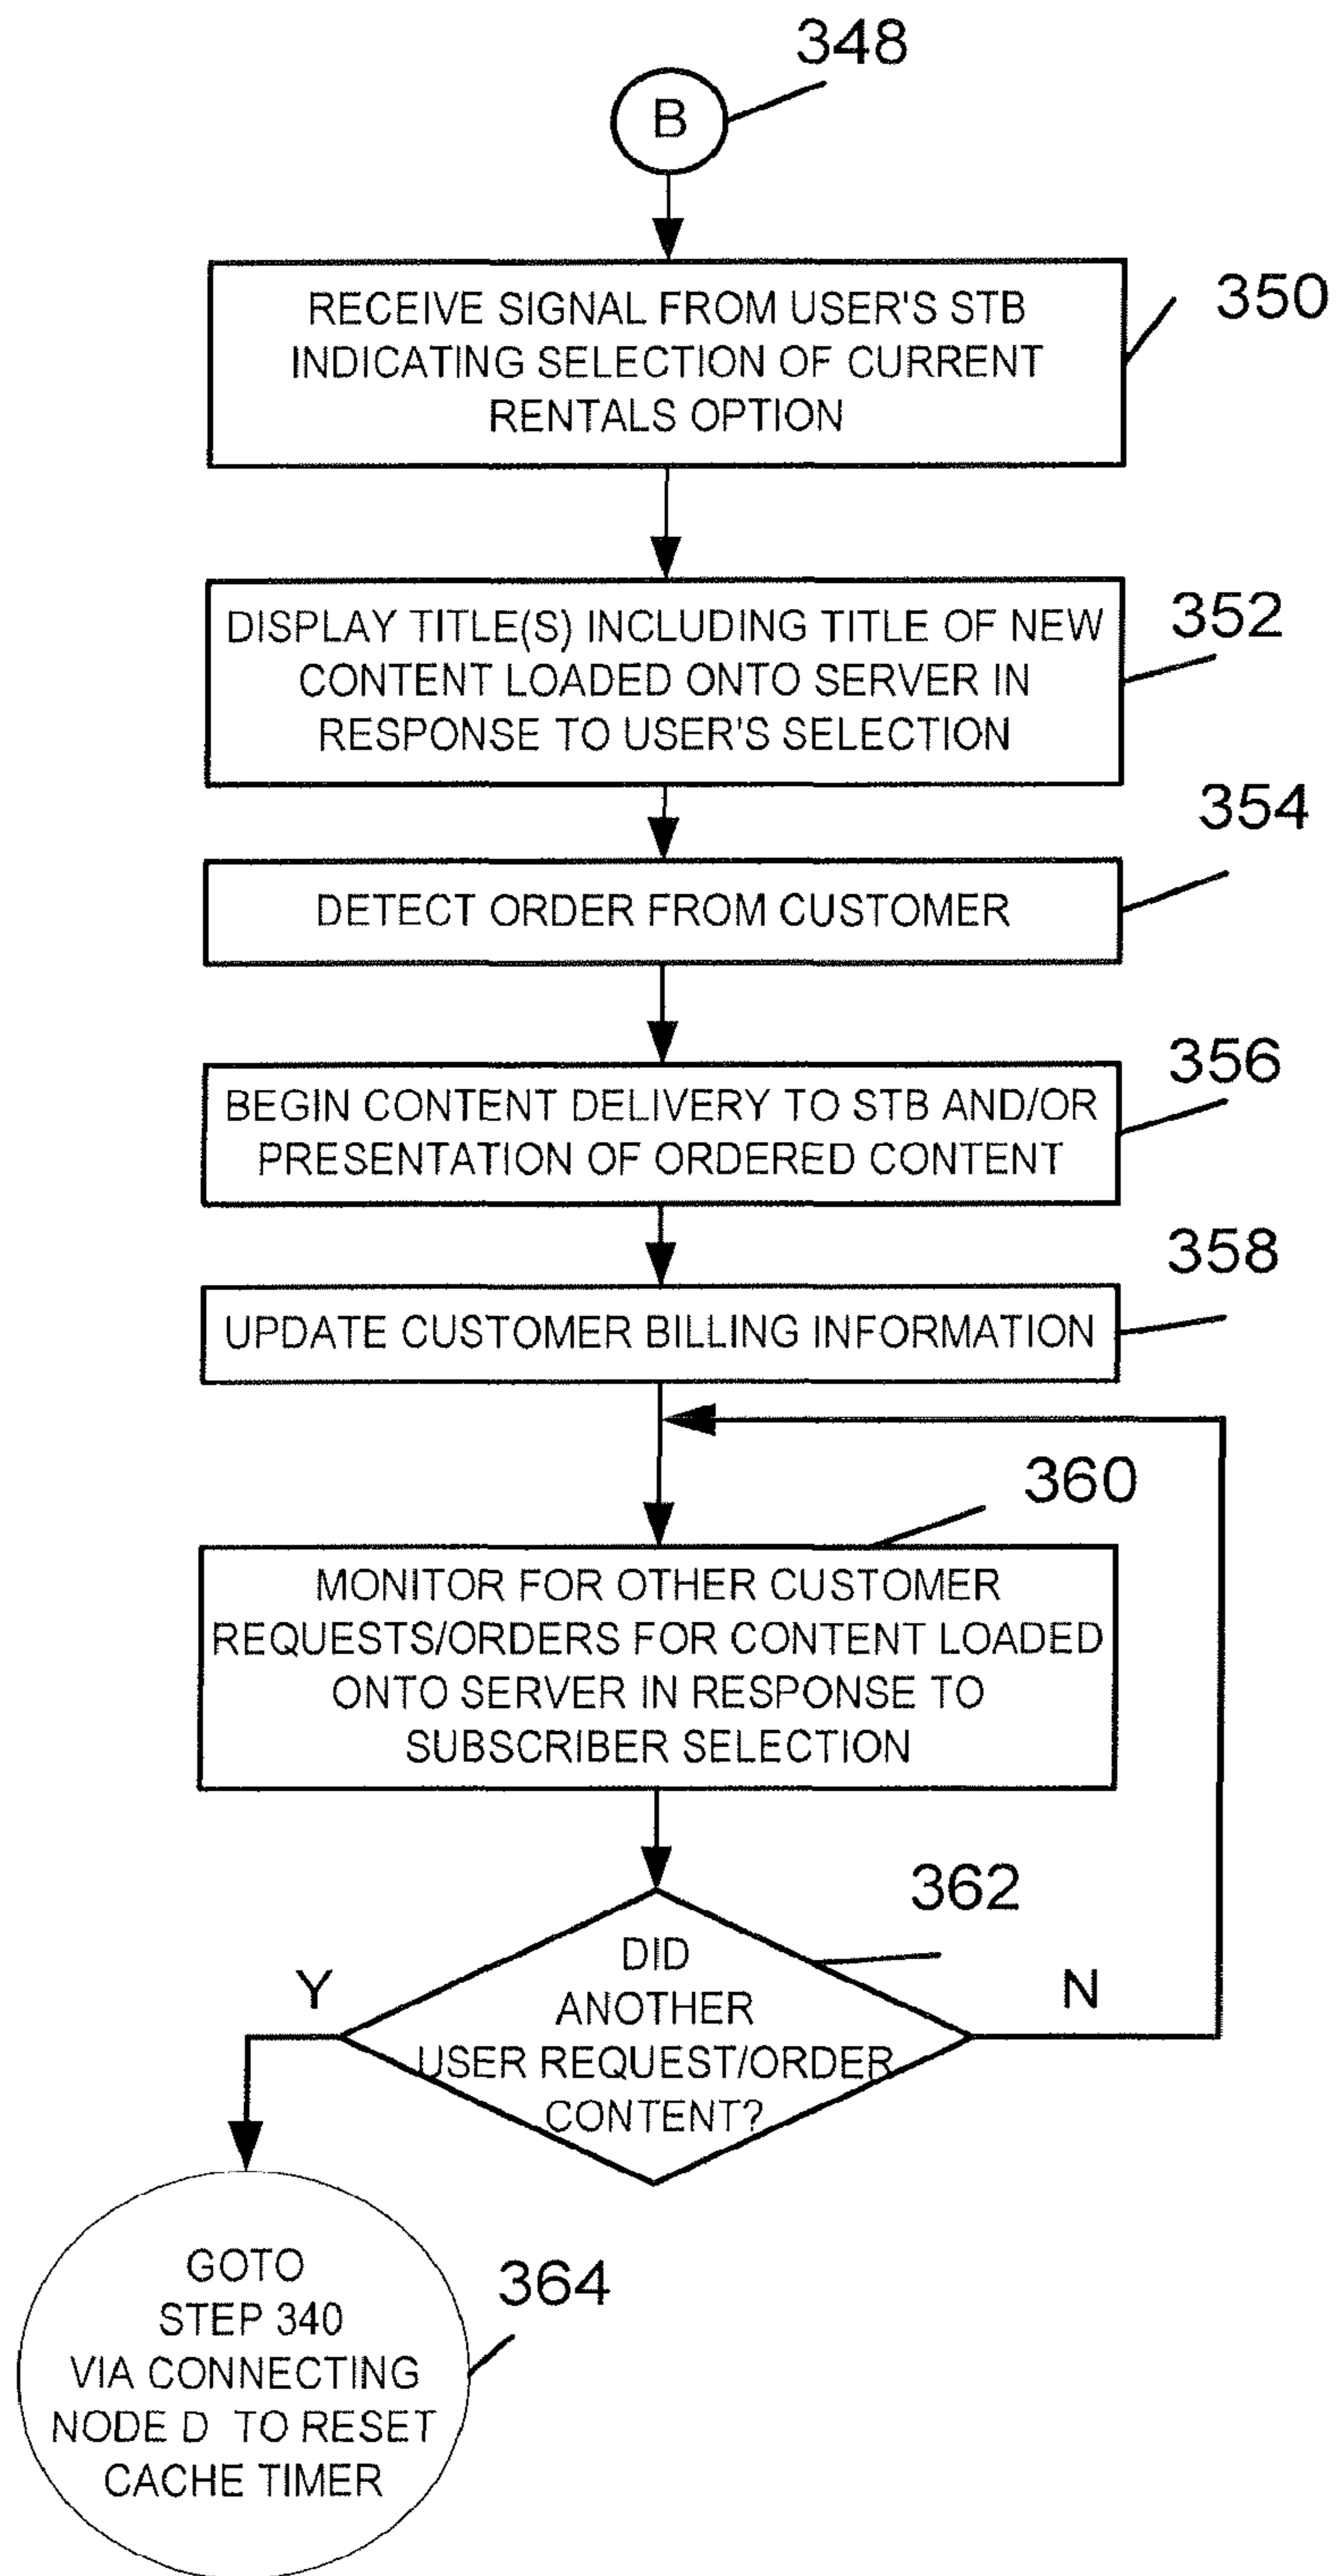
348

B

RECEIVE SIGNAL FROM USER'S STB INDICATING SELECTION OF CURRENT RENTALS OPTION

350

DISPLAY TITLE(S) INCLUDING TITLE OF NEW CONTENT LOADED ONTO SERVER IN RESPONSE TO USER'S SELECTION

352

354

DETECT ORDER FROM CUSTOMER

356

BEGIN CONTENT DELIVERY TO STB AND/OR PRESENTATION OF ORDERED CONTENT

358

UPDATE CUSTOMER BILLING INFORMATION

360

MONITOR FOR OTHER CUSTOMER REQUESTS/ORDERS FOR CONTENT LOADED ONTO SERVER IN RESPONSE TO SUBSCRIBER SELECTION

362

Y

DID ANOTHER USER REQUEST/ORDER CONTENT?

N

GOTO STEP 340 VIA CONNECTING NODE D TO RESET CACHE TIMER

364